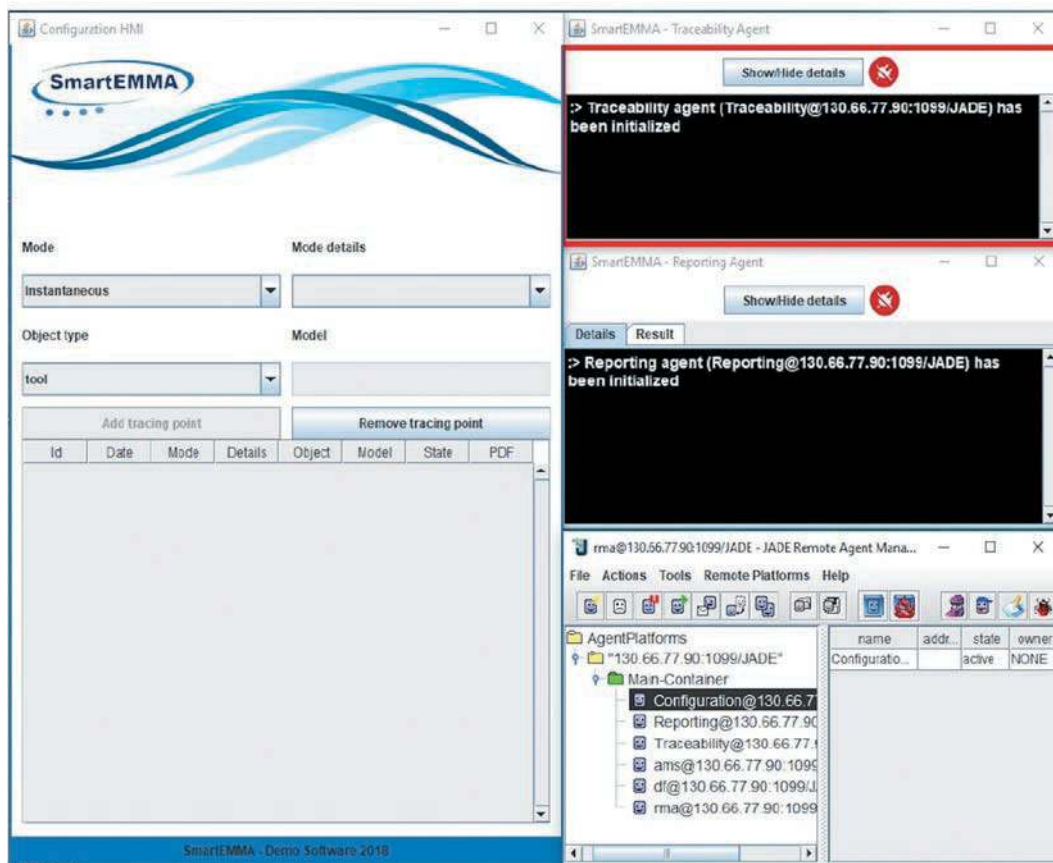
Configuration HMI

SmartEMMA

Mode

Mode details

Instantaneous

Object type

Model

tool

Add tracing point

Remove tracing point

| Id | Date | Mode | Details | Object | Model | State | PDF |
|---|---|---|---|---|---|---|---|

SmartEMMA - Demo Software 2018

SmartEMMA - Traceability Agent

Show/Hide details

:> Traceability agent (Traceability@130.66.77.90:1099/JADE) has been initialized

SmartEMMA - Reporting Agent

Show/Hide details

Details Result

:> Reporting agent (Reporting@130.66.77.90:1099/JADE) has been initialized

rma@130.66.77.90:1099/JADE - JADE Remote Agent Mana...

File Actions Tools Remote Platforms Help

AgentPlatforms
"130.66.77.90:1099/JADE"
Main-Container
Configuration@130.66.77
Reporting@130.66.77.90
Traceability@130.66.77.
ams@130.66.77.90:1099
df@130.66.77.90:1099/J
rma@130.66.77.90:1099

| name | addr... | state | owner |
|---|---|---|---|
| Configuratio... | | active | NONE |